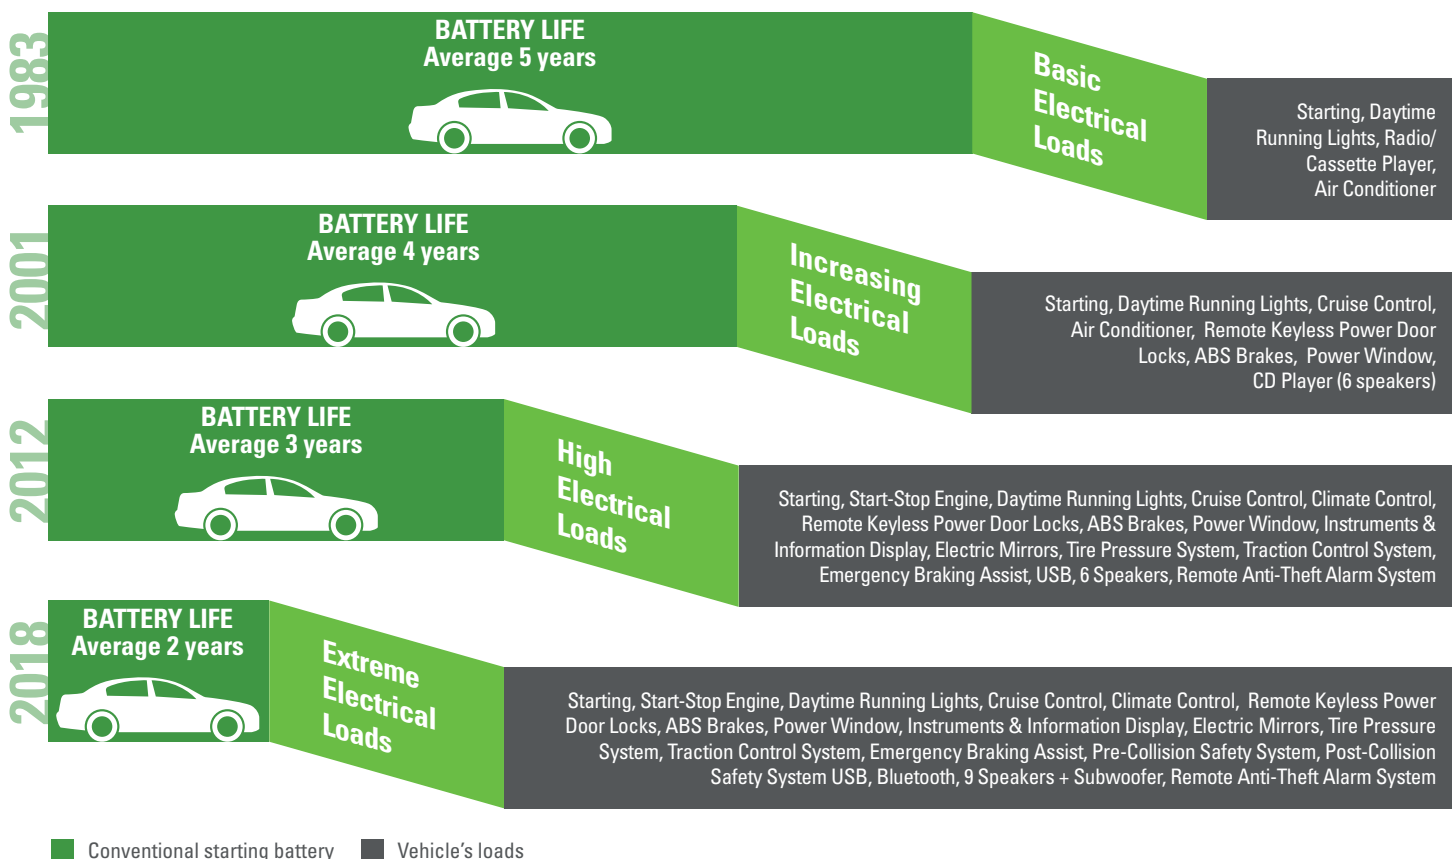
1983

BATTERY LIFE
Average 5 years

Basic Electrical Loads

Starting, Daytime Running Lights, Radio/ Cassette Player, Air Conditioner

2001

BATTERY LIFE
Average 4 years

Increasing Electrical Loads

Starting, Daytime Running Lights, Cruise Control, Air Conditioner, Remote Keyless Power Door Locks, ABS Brakes, Power Window, CD Player (6 speakers)

2012

BATTERY LIFE
Average 3 years

High Electrical Loads

Starting, Start-Stop Engine, Daytime Running Lights, Cruise Control, Climate Control, Remote Keyless Power Door Locks, ABS Brakes, Power Window, Instruments & Information Display, Electric Mirrors, Tire Pressure System, Traction Control System, Emergency Braking Assist, USB, 6 Speakers, Remote Anti-Theft Alarm System

2018

BATTERY LIFE
Average 2 years

Extreme Electrical Loads

Starting, Start-Stop Engine, Daytime Running Lights, Cruise Control, Climate Control, Remote Keyless Power Door Locks, ABS Brakes, Power Window, Instruments & Information Display, Electric Mirrors, Tire Pressure System, Traction Control System, Emergency Braking Assist, Pre-Collision Safety System, Post-Collision Safety System USB, Bluetooth, 9 Speakers + Subwoofer, Remote Anti-Theft Alarm System

Conventional starting battery
Vehicle's loads